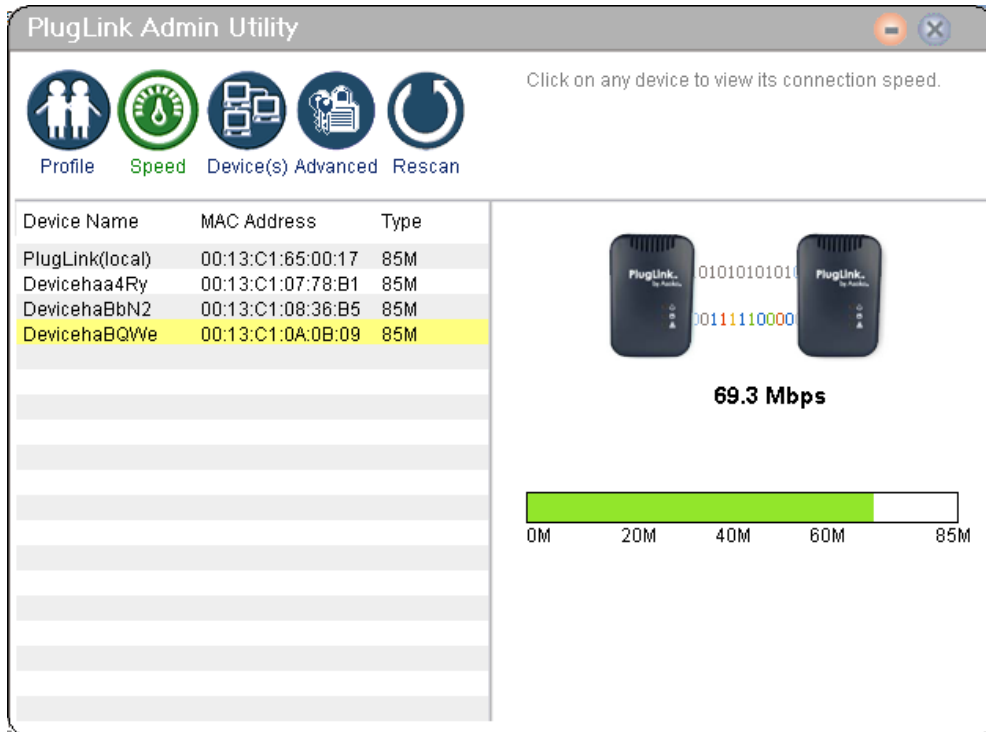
PlugLink Admin Utility

Profile Speed Device(s) Advanced Rescan

Click on any device to view its connection speed.

| Device Name | MAC Address | Type |
|---|---|---|
| PlugLink(local) | 00:13:C1:65:00:17 | 85M |
| Devicehaa4Ry | 00:13:C1:07:78:B1 | 85M |
| DevicehaBbN2 | 00:13:C1:08:36:B5 | 85M |
| DevicehaBQWe | 00:13:C1:0A:0B:09 | 85M |

PlugLink by Asoka
01010101010
00111110000
PlugLink by Asoka

69.3 Mbps

0M 20M 40M 60M 85M